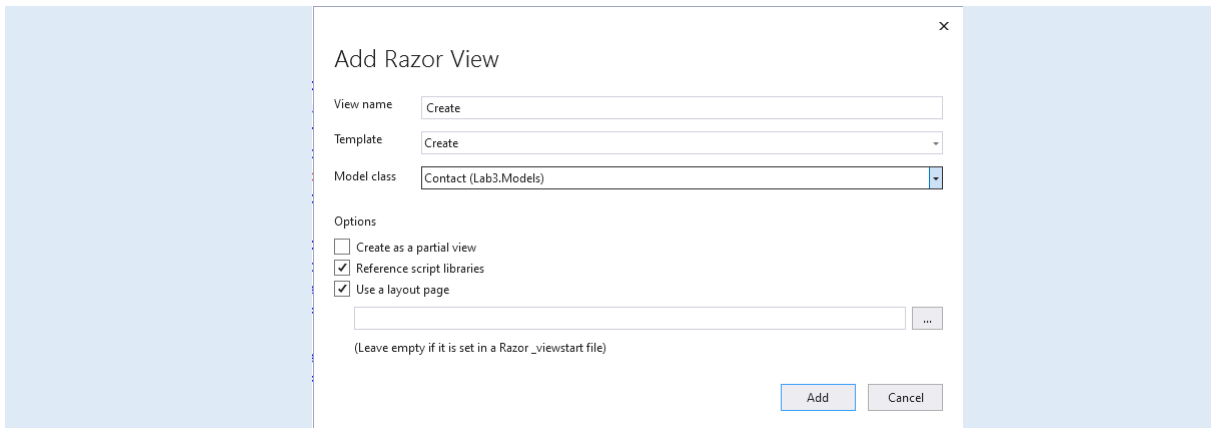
×

Add Razor View

View name Create

Template Create

Model class Contact (Lab3.Models)

Options

Create as a partial view

✓ Reference script libraries

✓ Use a layout page

...

(Leave empty if it is set in a Razor _viewstart file)

Add Cancel